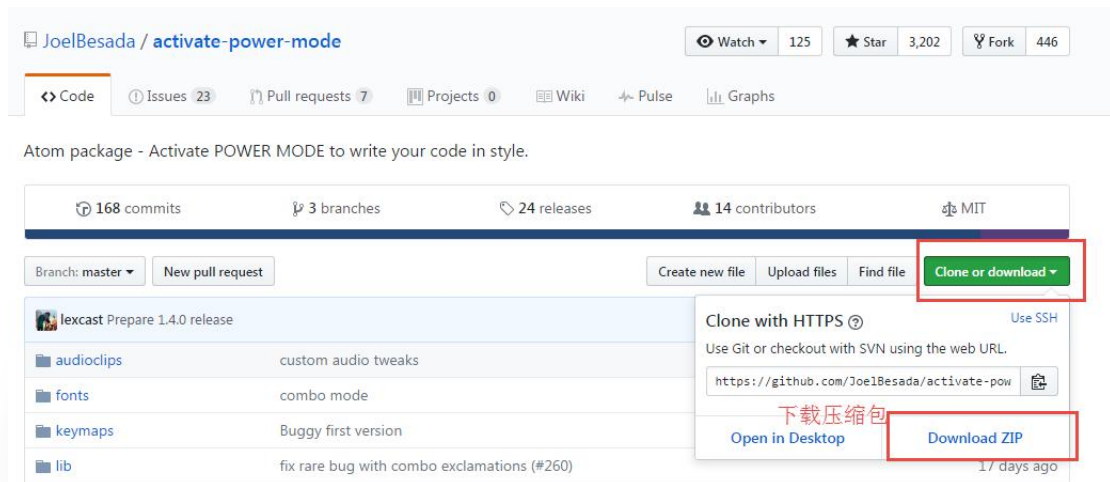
JoelBesada / activate-power-mode

Watch 125 Star 3,202 Fork 446

Code Issues 23 Pull requests 7 Projects 0 Wiki Pulse Graphs

Atom package - Activate POWER MODE to write your code in style.

168 commits 3 branches 24 releases 14 contributors MIT

Branch: master New pull request Create new file Upload files Find file Clone or download

lexcast Prepare 1.4.0 release

Clone with HTTPS Use SSH

Use Git or checkout with SVN using the web URL.

https://github.com/JoelBesada/activate-pow

下载压缩包

Open in Desktop Download ZIP

| | | |
|---|---|---|
| audioclips | custom audio tweaks | |
| fonts | combo mode | |
| keymaps | Buggy first version | |
| lib | fix rare bug with combo exclamations (#260) | 17 days ago |